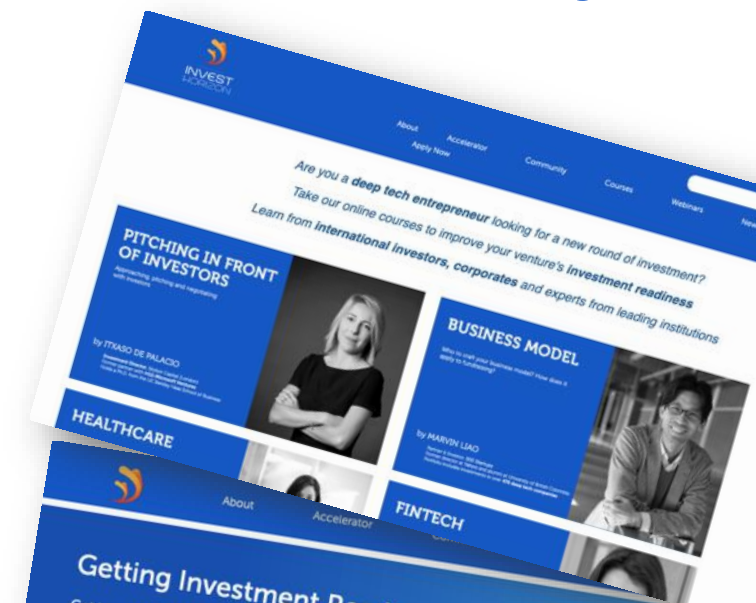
INVEST HORIZON

About Accelerator Apply Now Community Courses Webinars New

Are you a **deep tech entrepreneur** looking for a new round of investment?
Take our online courses to improve your venture's **investment readiness**
Learn from **international investors, corporates** and experts from leading institutions

PITCHING IN FRONT OF INVESTORS

Approaching, pitching and negotiating with investors

by ITXASO DE PALACIO

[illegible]

BUSINESS MODEL

Why to craft your business model? How does it apply to fundraising?

by MARVIN LIAO

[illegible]

HEALTHCARE

FINTECH

About Accelerator Com

Getting Investment R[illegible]